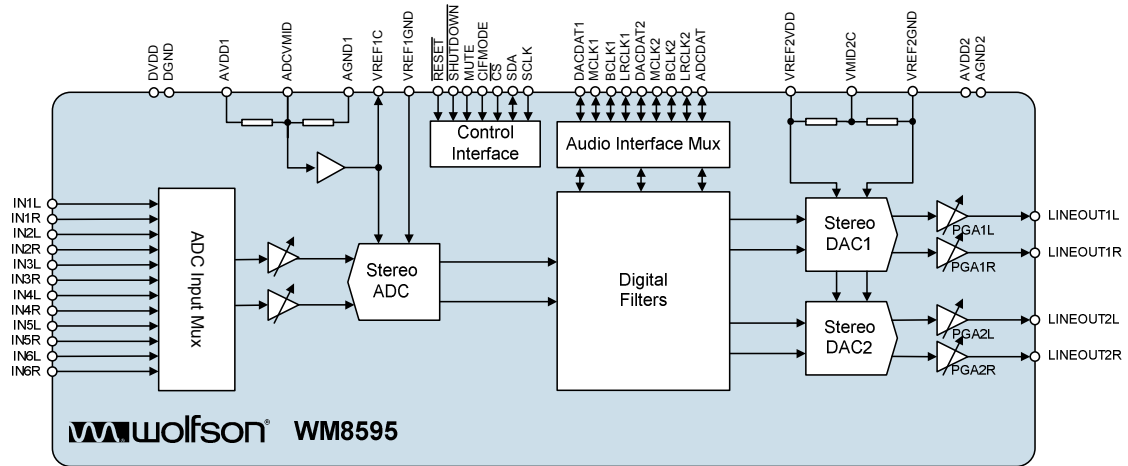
DVDD
DGND
AVDD1
ADCVMID
AGND1
VREF1C
VREF1GND
RESET
SHUTDOWN
MUTE
CIFMODE
CS
SDA
SCLK
DACDAT1
MCLK1
BCLK1
LRCLK1
DACDAT2
MCLK2
BCLK2
LRCLK2
ADCDAT
VREF2VDD
VMID2C
VREF2GND
AVDD2
AGND2

Control Interface

Audio Interface Mux

IN1L
IN1R
IN2L
IN2R
IN3L
IN3R
IN4L
IN4R
IN5L
IN5R
IN6L
IN6R

ADC Input Mux

Stereo ADC

Digital Filters

Stereo DAC1

Stereo DAC2

PGA1L
PGA1R
PGA2L
PGA2R

LINEOUT1L
LINEOUT1R
LINEOUT2L
LINEOUT2R

wolfson

WM8595